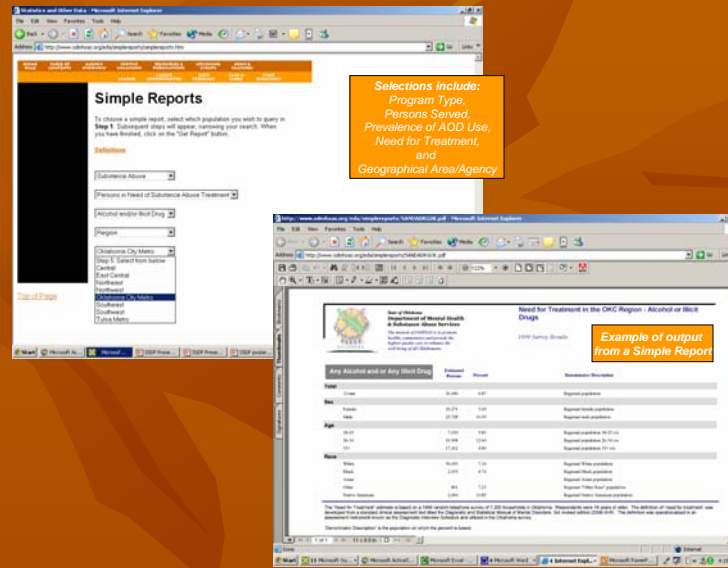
Statistics and Other Data - Microsoft Internet Explorer

File Edit View Favorites Tools Help

Back Search Favorites Media

Address http://www.odmhsas.org/eda/simplereports/simplereports.htm Go Links

Simple Reports

To choose a simple report, select which population you wish to query in Step 1. Subsequent steps will appear, narrowing your search. When you have finished, click on the "Get Report" button.

Definitions

Substance Abuse

Persons in Need of Substance Abuse Treatment

Alcohol and/or Illicit Drug

Region

Oklahoma City Metro

Step 5: Select from below
Central
East Central
Northeast
Northwest
Oklahoma City Metro
Southeast
Southwest
Tulsa Metro

Top of Page

Start

Selections include:
Program Type,
Persons Served,
Prevalence of AOD Use,
Need for Treatment,
and
Geographical Area/Agency

http://www.odmhsas.org/eda/simplereports/SANEADRGOK.pdf - Microsoft Internet Explorer

File Edit View Favorites Tools Help

Address http://www.odmhsas.org/eda/simplereports/SANEADRGOK.pdf Go Links

State of Oklahoma
Department of Mental Health & Substance Abuse Services

Need for Treatment in the OKC Region - Alcohol or Illicit Drugs

1999 Survey Results

Example of output from a Simple Report

Any Alcohol and or Any Illicit Drug

Total

Sex

Age

Race

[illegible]

Done

Start